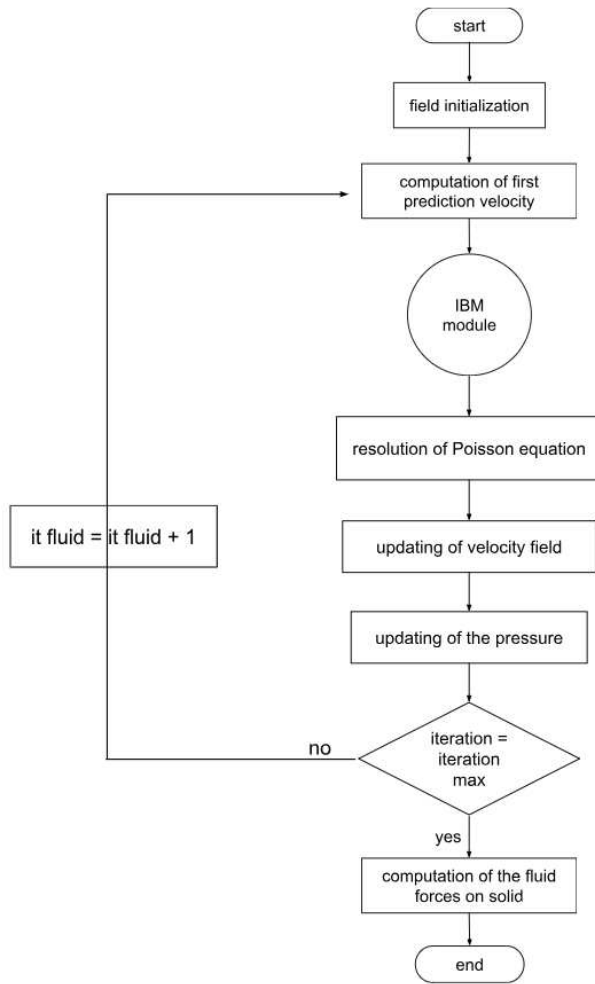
start

field initialization

computation of first prediction velocity

IBM module

resolution of Poisson equation

it fluid = it fluid + 1

updating of velocity field

updating of the pressure

no

iteration = iteration max

yes

computation of the fluid forces on solid

end